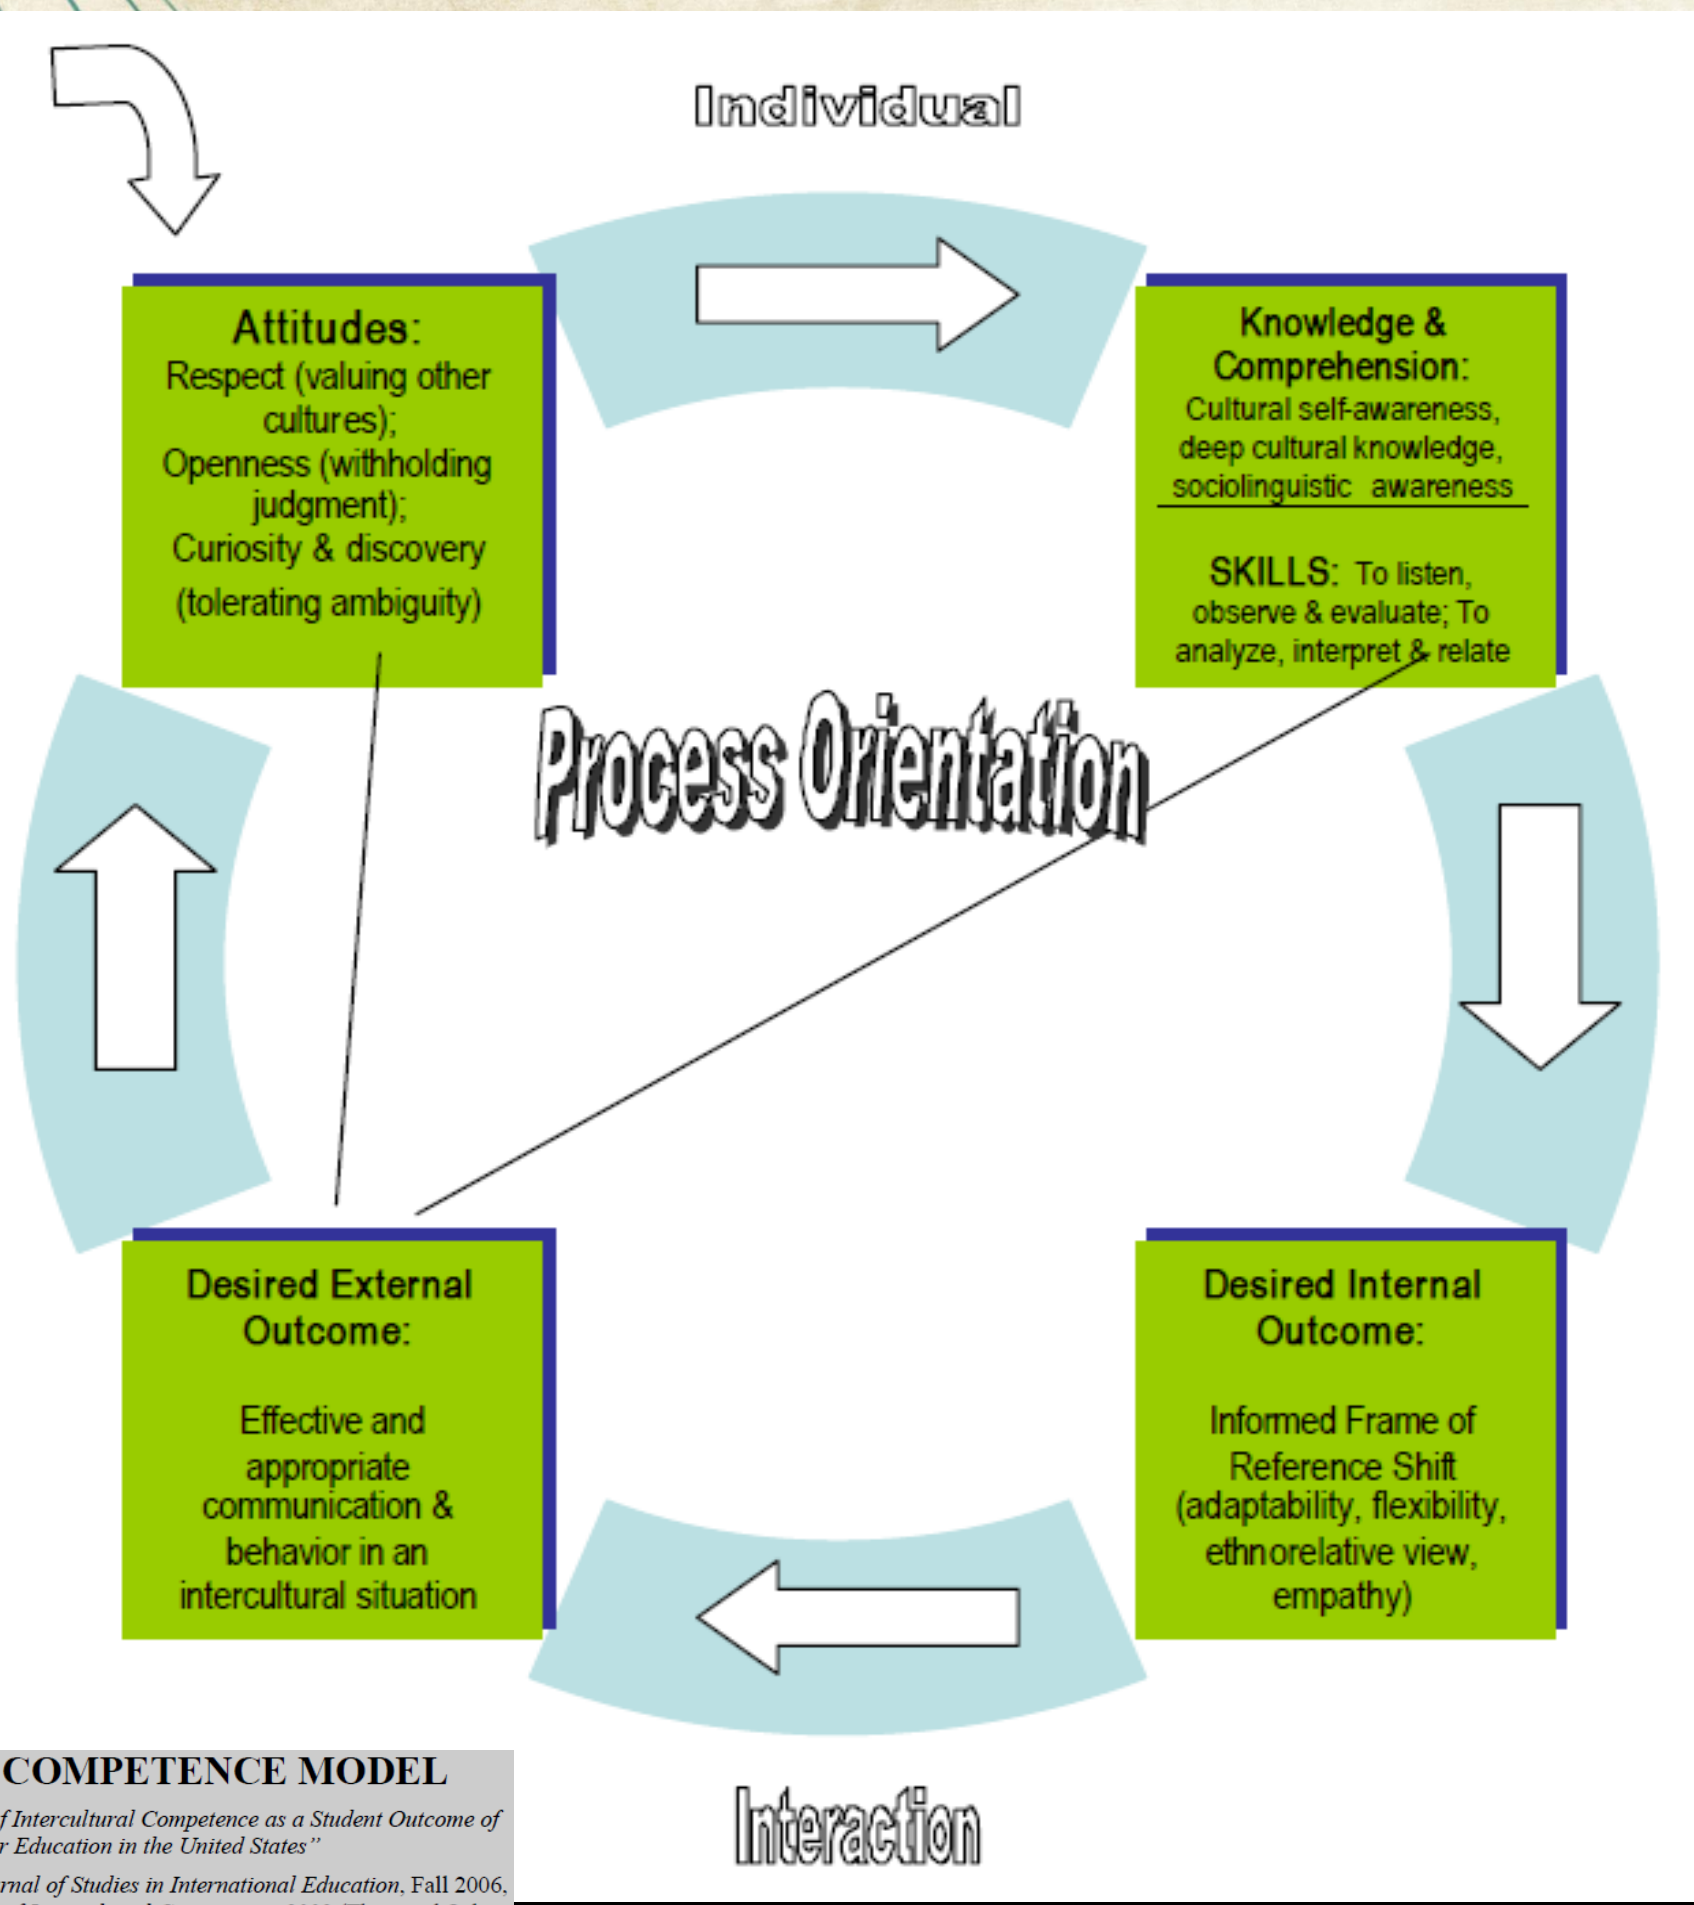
Individual

Attitudes:
Respect (valuing other cultures);
Openness (withholding judgment);
Curiosity & discovery (tolerating ambiguity)

Knowledge & Comprehension:
Cultural self-awareness, deep cultural knowledge, sociolinguistic awareness

SKILLS: To listen, observe & evaluate; To analyze, interpret & relate

Process Orientation

Desired External Outcome:

Effective and appropriate communication & behavior in an intercultural situation

Desired Internal Outcome:

Informed Frame of Reference Shift (adaptability, flexibility, ethnorelative view, empathy)

Interaction

COMPETENCE MODEL
f Intercultural Competence as a Student Outcome of r Education in the United States"
rnal of Studies in International Education, Fall 2006,
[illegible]